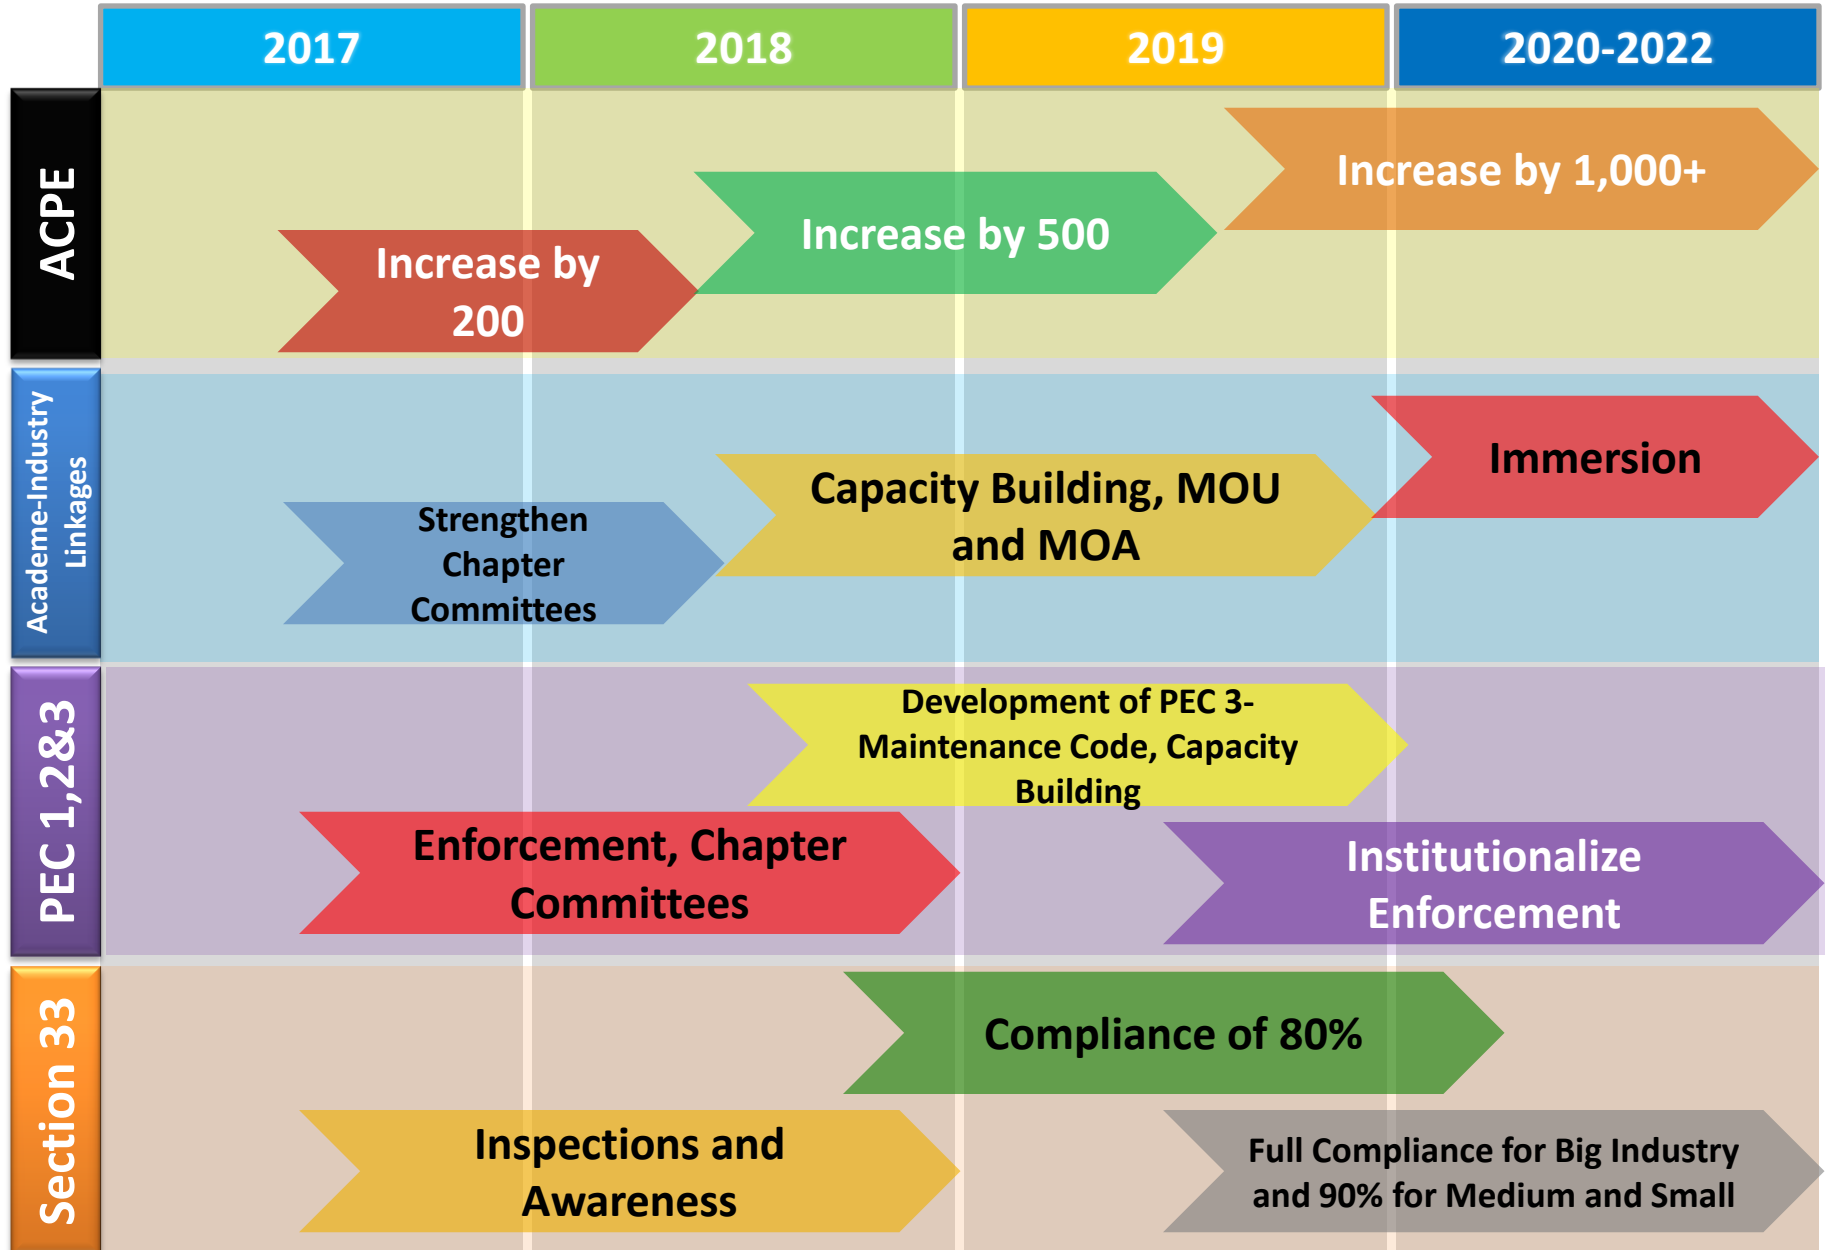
2017

2018

2019

2020-2022

ACPE

Increase by 200

Increase by 500

Increase by 1,000+

Academe-Industry Linkages

Strengthen Chapter Committees

Capacity Building, MOU and MOA

Immersion

PEC 1,2&3

Development of PEC 3-Maintenance Code, Capacity Building

Enforcement, Chapter Committees

Institutionalize Enforcement

Section 33

Compliance of 80%

Inspections and Awareness

Full Compliance for Big Industry and 90% for Medium and Small